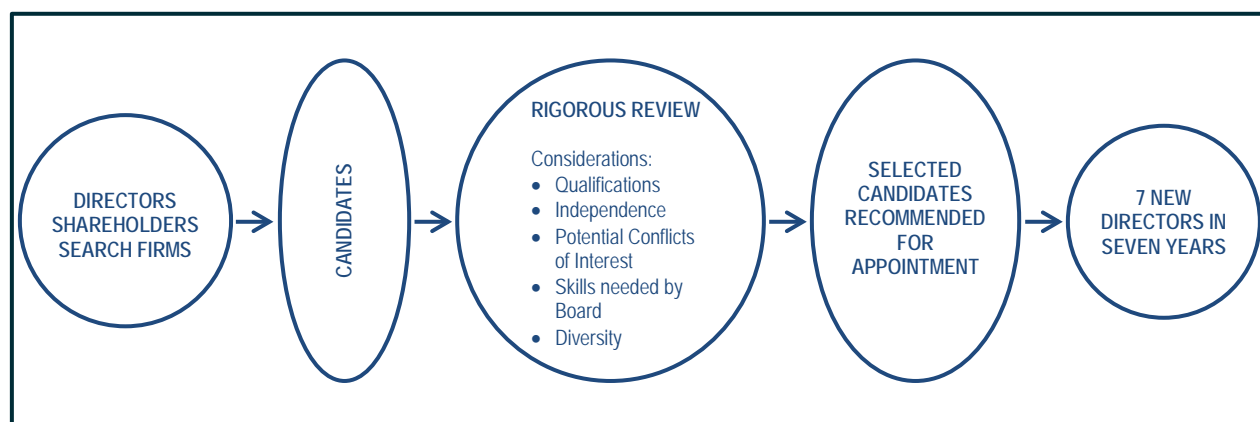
DIRECTORS
SHAREHOLDERS
SEARCH FIRMS

CANDIDATES

RIGOROUS REVIEW

Considerations:
- Qualifications
- Independence
- Potential Conflicts of Interest
- Skills needed by Board
- Diversity

SELECTED
CANDIDATES
RECOMMENDED
FOR
APPOINTMENT

7 NEW
DIRECTORS IN
SEVEN YEARS